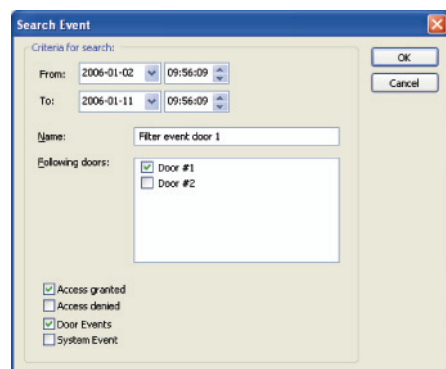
Search Event

Criteria for search:

From: 2006-01-02 09:56:09

To: 2006-01-11 09:56:09

Name: Filter event door 1

Following doors:

Door #1

Door #2

Access granted

Access denied

Door Events

System Event

OK

Cancel